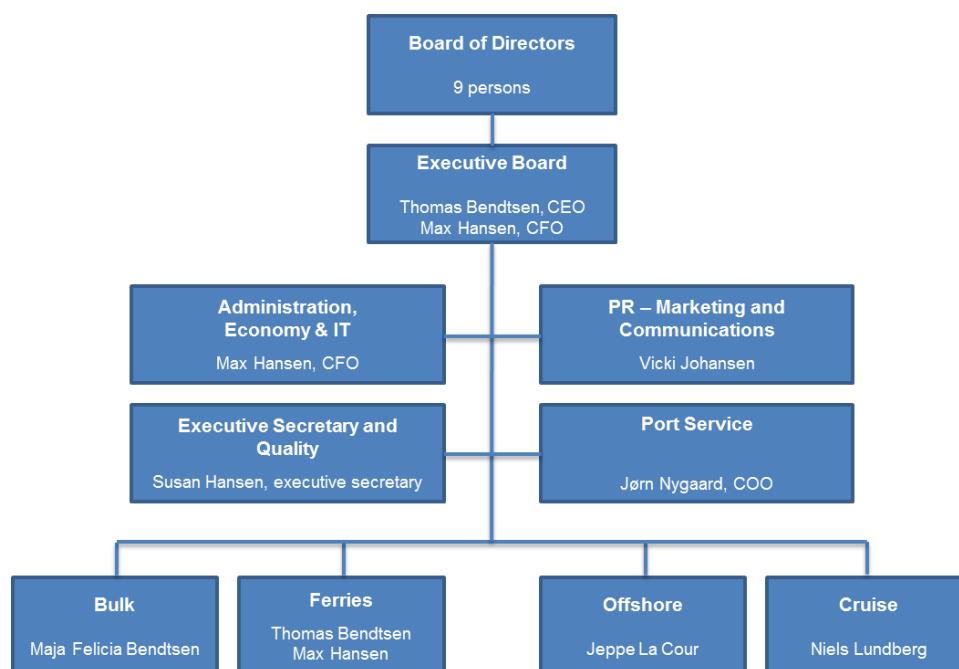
Board of Directors

9 persons

Executive Board

Thomas Bendtsen, CEO
Max Hansen, CFO

Administration, Economy & IT

Max Hansen, CFO

PR – Marketing and Communications

Vicki Johansen

Executive Secretary and Quality

Susan Hansen, executive secretary

Port Service

Jørn Nygaard, COO

Bulk

Maja Felicia Bendtsen

Ferries

Thomas Bendtsen
Max Hansen

Offshore

Jeppe La Cour

Cruise

Niels Lundberg